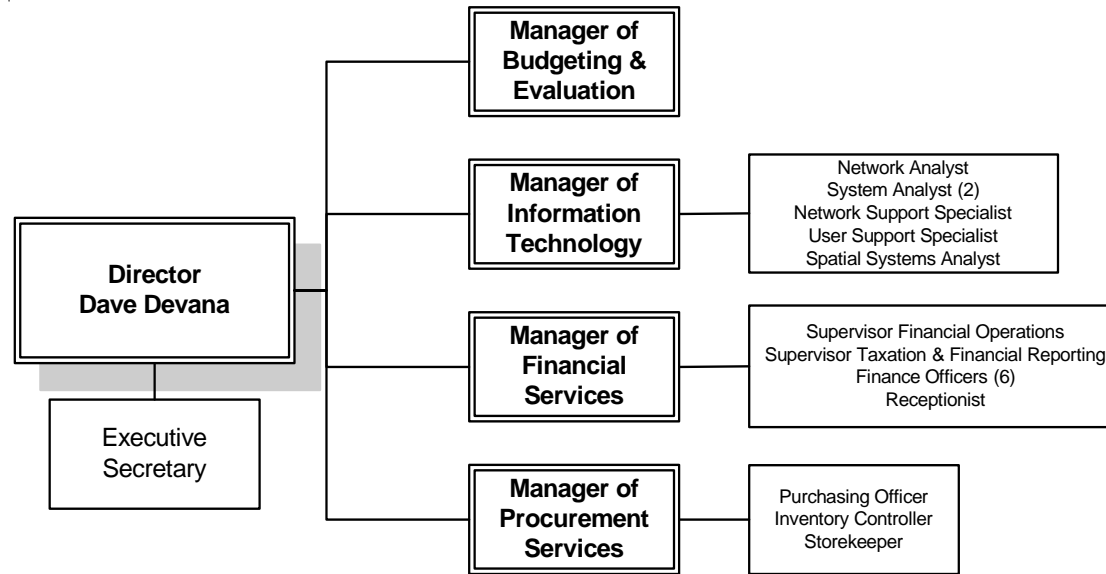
Director
Dave Devana

Executive
Secretary

Manager of
Budgeting &
Evaluation

Manager of
Information
Technology

Network Analyst
System Analyst (2)
Network Support Specialist
User Support Specialist
Spatial Systems Analyst

Manager of
Financial
Services

Supervisor Financial Operations
Supervisor Taxation & Financial Reporting
Finance Officers (6)
Receptionist

Manager of
Procurement
Services

Purchasing Officer
Inventory Controller
Storekeeper